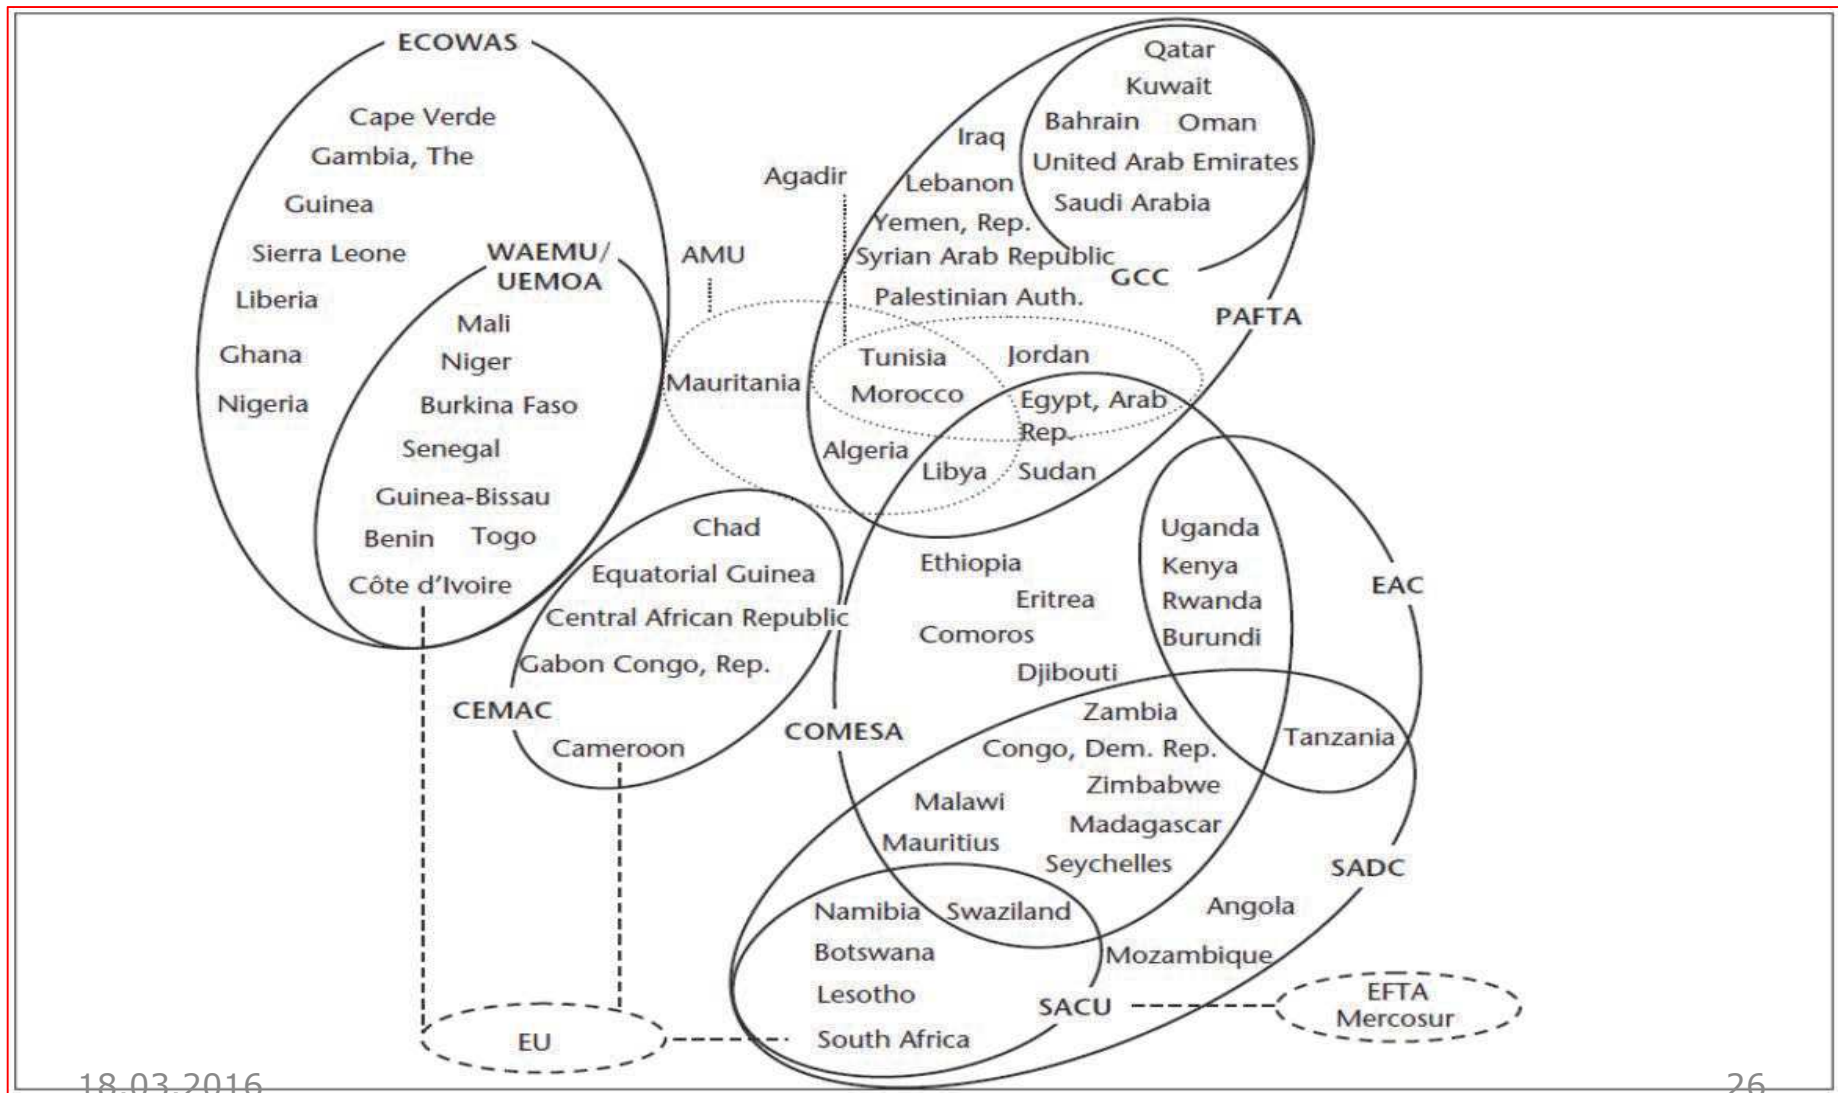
ECOWAS
Cape Verde
Gambia, The
Guinea
Sierra Leone
Liberia
Ghana
Nigeria
WAEMU/ UEMOA
Mali
Niger
Burkina Faso
Senegal
Guinea-Bissau
Benin Togo
Côte d'Ivoire

AMU
Mauritania
Agadir

Qatar
Kuwait
Bahrain Oman
United Arab Emirates
Saudi Arabia
GCC
Iraq
Lebanon
Yemen, Rep.
Syrian Arab Republic
Palestinian Auth.
PAFTA
Tunisia
Morocco
Jordan
Egypt, Arab Rep.
Algeria
Libya
Sudan

Chad
Equatorial Guinea
Central African Republic
Gabon Congo, Rep.
CEMAC
Cameroon

Ethiopia
Eritrea
Comoros
Djibouti
COMESA
Uganda
Kenya
Rwanda
Burundi
EAC
Tanzania
Zambia
Congo, Dem. Rep.
Zimbabwe
Malawi
Madagascar
Mauritius
Seychelles
SADC
Angola
Namibia
Swaziland
Botswana
Mozambique
Lesotho
SACU
South Africa
EU
EFTA
Mercosur

18.03.2016
26